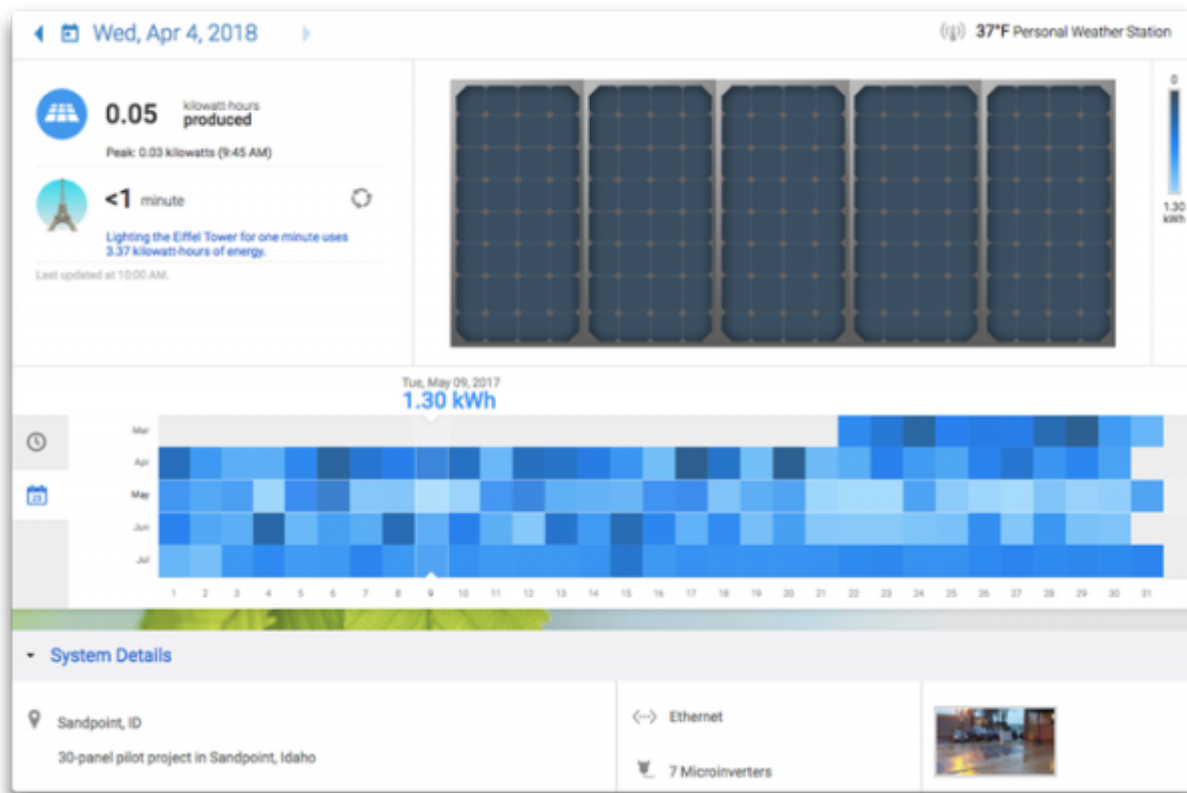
Wed, Apr 4, 2018

37°F Personal Weather Station

0.05 kilowatt-hours produced

Peak: 0.03 kilowatts (9:45 AM)

<1 minute

Lighting the Eiffel Tower for one minute uses 3.37 kilowatt-hours of energy.

Last updated at 10:00 AM.

0

1.30 kWh

Tue, May 09, 2017
1.30 kWh

Mar
Apr
May
Jun
Jul

1 2 3 4 5 6 7 8 9 10 11 12 13 14 15 16 17 18 19 20 21 22 23 24 25 26 27 28 29 30 31

System Details

Sandpoint, ID

30-panel pilot project in Sandpoint, Idaho

Ethernet

7 Microinverters